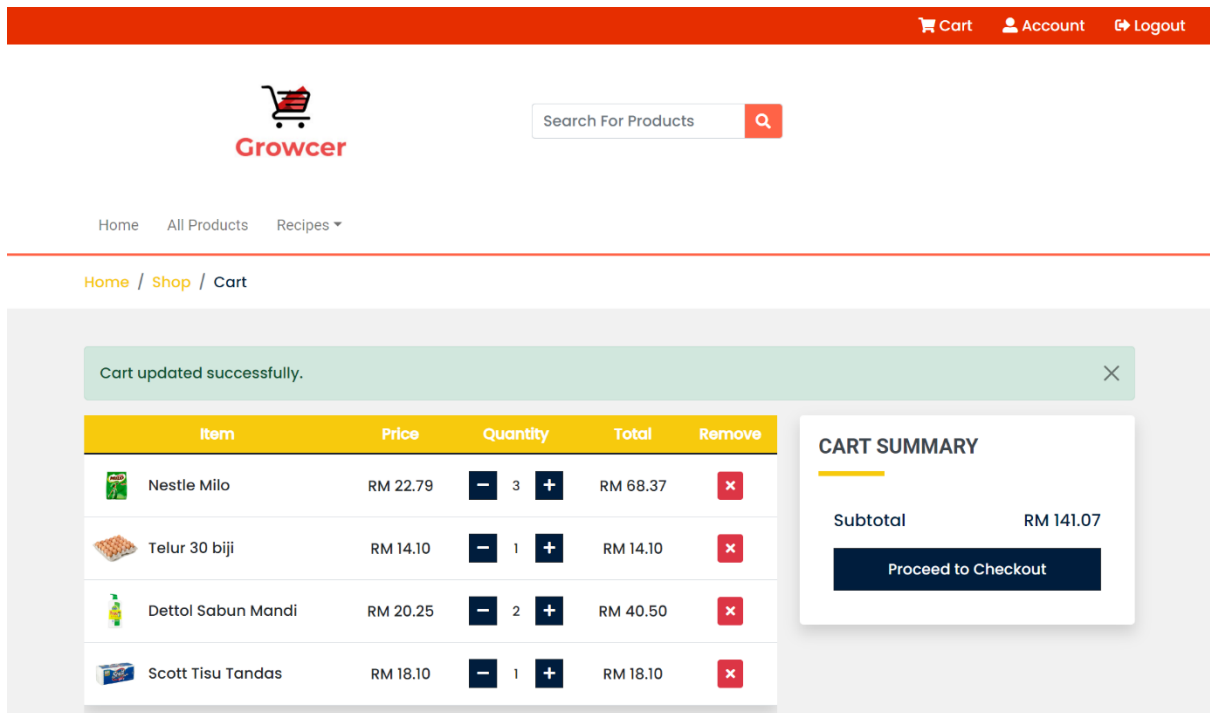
Cart Account Logout

Growcer

Search For Products

Home All Products Recipes

Home / Shop / Cart

Cart updated successfully.

| Item | Price | Quantity | Total | Remove |
|---|---|---|---|---|
| Nestle Milo | RM 22.79 | − 3 + | RM 68.37 | × |
| Telur 30 biji | RM 14.10 | − 1 + | RM 14.10 | × |
| Dettol Sabun Mandi | RM 20.25 | − 2 + | RM 40.50 | × |
| Scott Tisu Tandas | RM 18.10 | − 1 + | RM 18.10 | × |

CART SUMMARY

Subtotal RM 141.07

Proceed to Checkout